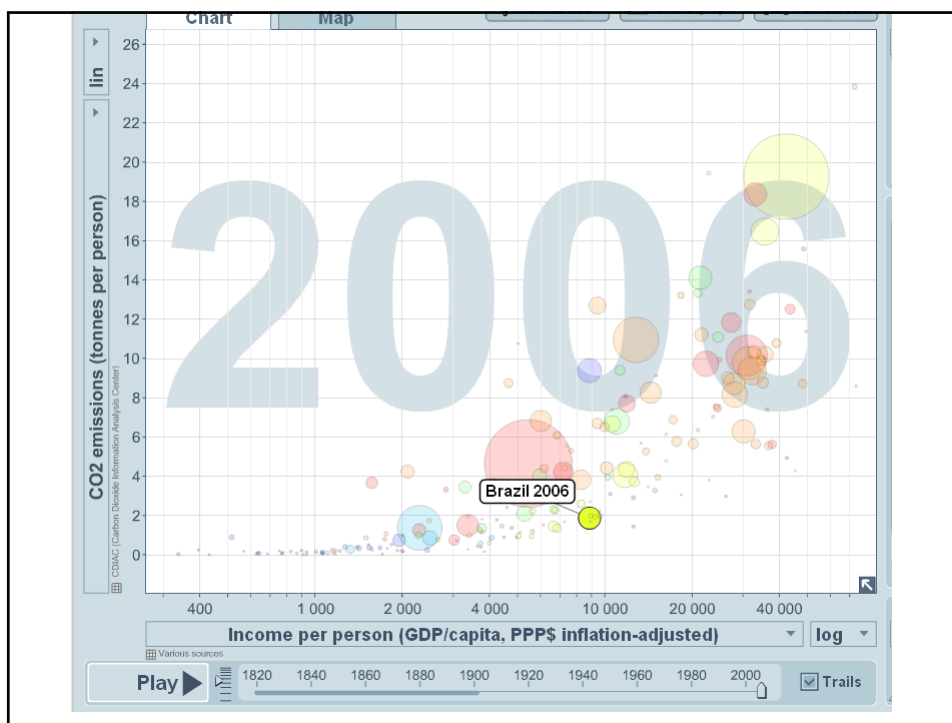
Chart
Map

lin

26
24
22
20
18
16
14
12
10
8
6
4
2
0

CO2 emissions (tonnes per person)
CDIAC (Carbon Dioxide Information Analysis Center)

2006

Brazil 2006

400
1 000
2 000
4 000
10 000
20 000
40 000

Income per person (GDP/capita, PPP$ inflation-adjusted)
log
Various sources

Play
1820
1840
1860
1880
1900
1920
1940
1960
1980
2000
Trails